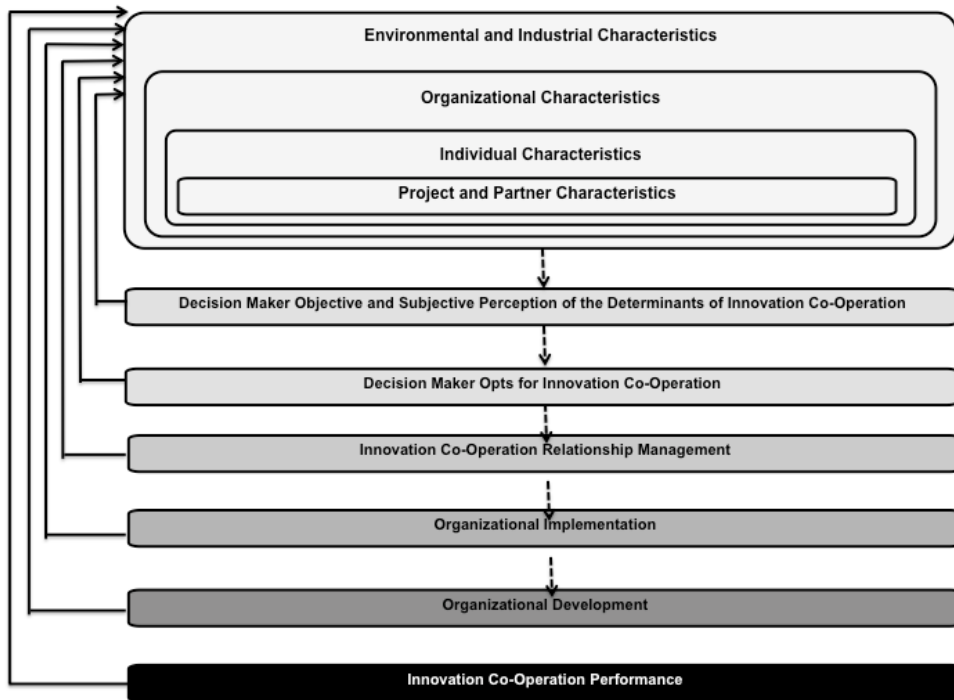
Environmental and Industrial Characteristics

Organizational Characteristics

Individual Characteristics

Project and Partner Characteristics

Decision Maker Objective and Subjective Perception of the Determinants of Innovation Co-Operation

Decision Maker Opts for Innovation Co-Operation

Innovation Co-Operation Relationship Management

Organizational Implementation

Organizational Development

Innovation Co-Operation Performance